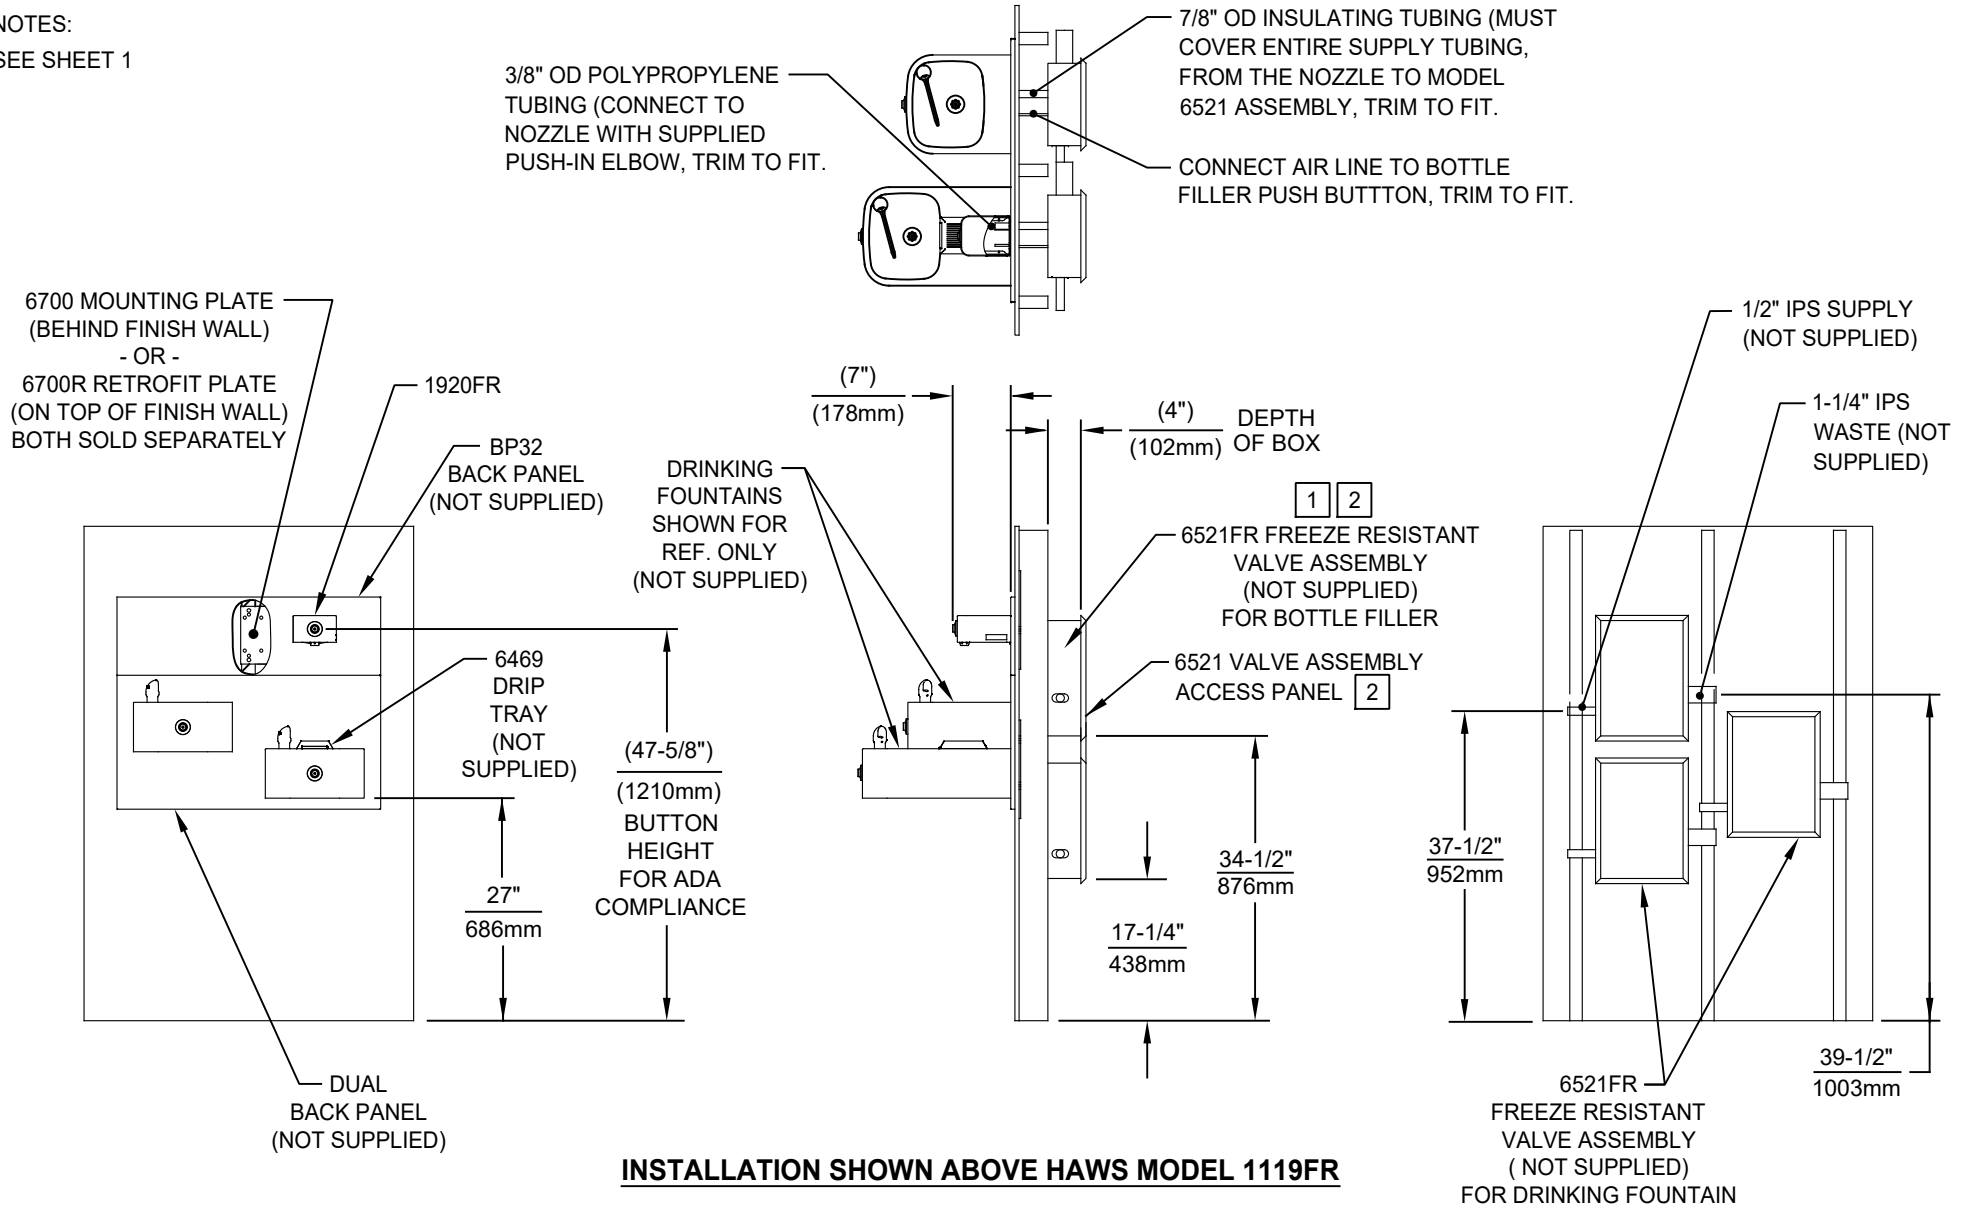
NOTES:
SEE SHEET 1

3/8" OD POLYPROPYLENE TUBING (CONNECT TO NOZZLE WITH SUPPLIED PUSH-IN ELBOW, TRIM TO FIT.

7/8" OD INSULATING TUBING (MUST COVER ENTIRE SUPPLY TUBING, FROM THE NOZZLE TO MODEL 6521 ASSEMBLY, TRIM TO FIT.

CONNECT AIR LINE TO BOTTLE FILLER PUSH BUTTTON, TRIM TO FIT.

6700 MOUNTING PLATE (BEHIND FINISH WALL) - OR - 6700R RETROFIT PLATE (ON TOP OF FINISH WALL) BOTH SOLD SEPARATELY

1920FR

BP32 BACK PANEL (NOT SUPPLIED)

6469 DRIP TRAY (NOT SUPPLIED)

$\frac{(47\text{-}5/8")}{(1210mm)}$
BUTTON HEIGHT FOR ADA COMPLIANCE

$\frac{27"}{686mm}$

DUAL BACK PANEL (NOT SUPPLIED)

$\frac{(7")}{(178mm)}$

$\frac{(4")}{(102mm)}$ DEPTH OF BOX

DRINKING FOUNTAINS SHOWN FOR REF. ONLY (NOT SUPPLIED)

1 2

6521FR FREEZE RESISTANT VALVE ASSEMBLY (NOT SUPPLIED) FOR BOTTLE FILLER

6521 VALVE ASSEMBLY ACCESS PANEL 2

$\frac{34\text{-}1/2"}{876mm}$

$\frac{17\text{-}1/4"}{438mm}$

1/2" IPS SUPPLY (NOT SUPPLIED)

1-1/4" IPS WASTE (NOT SUPPLIED)

$\frac{37\text{-}1/2"}{952mm}$

$\frac{39\text{-}1/2"}{1003mm}$

6521FR FREEZE RESISTANT VALVE ASSEMBLY ( NOT SUPPLIED) FOR DRINKING FOUNTAIN

INSTALLATION SHOWN ABOVE HAWS MODEL 1119FR